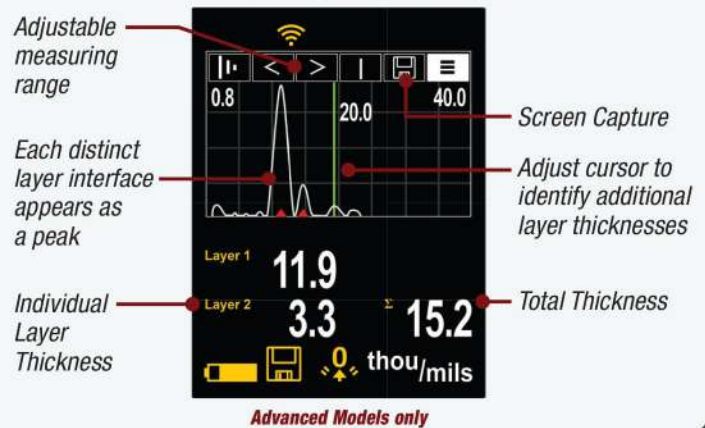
Adjustable measuring range

Screen Capture

Each distinct layer interface appears as a peak

Adjust cursor to identify additional layer thicknesses

Individual Layer Thickness

Total Thickness

< > |

0.8

20.0

40.0

Layer 1 11.9

Layer 2 3.3

Σ 15.2

0

thou/mils

Advanced Models only